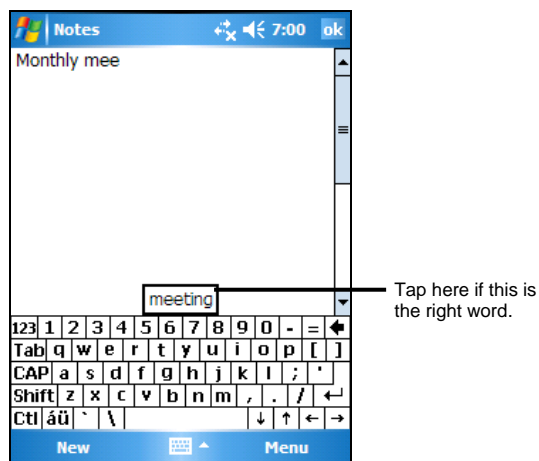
Notes 7:00 ok

Monthly mee

meeting

Tap here if this is the right word.

123 1 2 3 4 5 6 7 8 9 0 - =
Tab q w e r t y u i o p [ ]
CAP a s d f g h j k l ; '
Shift z x c v b n m , . /
Ctl áü ` \

New Menu